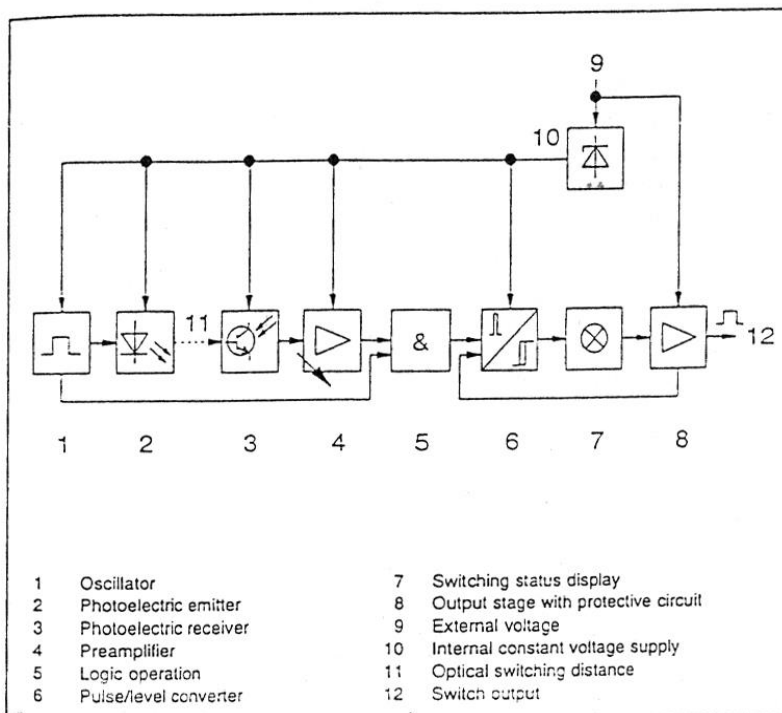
9

10

11

12

&

1 2 3 4 5 6 7 8

1 Oscillator
2 Photoelectric emitter
3 Photoelectric receiver
4 Preamplifier
5 Logic operation
6 Pulse/level converter

7 Switching status display
8 Output stage with protective circuit
9 External voltage
10 Internal constant voltage supply
11 Optical switching distance
12 Switch output